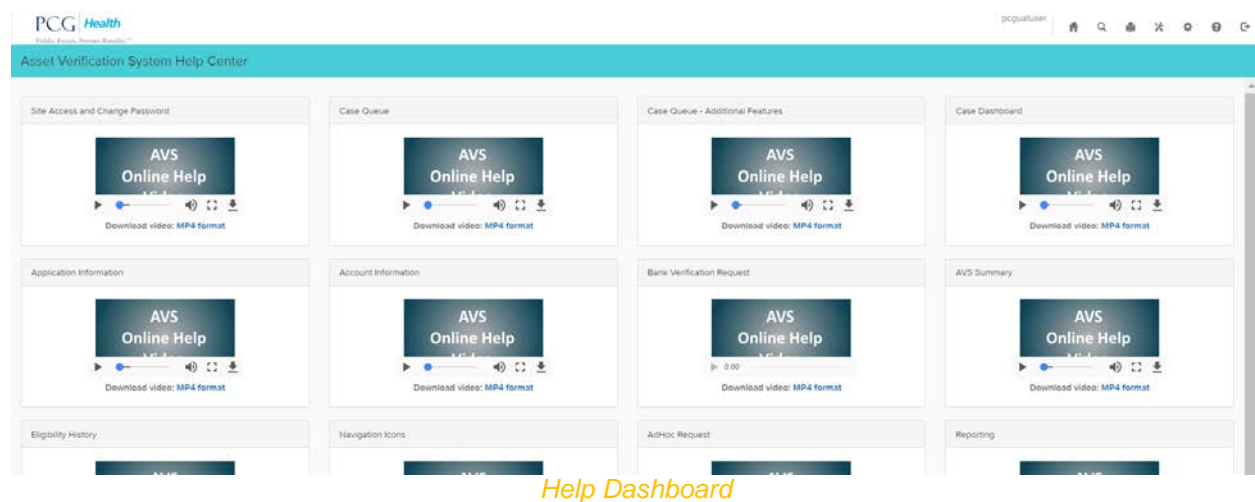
PCG Health
Public Focus. Proven Results.™

pcguatuser

Asset Verification System Help Center

Site Access and Change Password
AVS Online Help
Download video: MP4 format

Case Queue
AVS Online Help
Download video: MP4 format

Case Queue - Additional Features
AVS Online Help
Download video: MP4 format

Case Dashboard
AVS Online Help
Download video: MP4 format

Application Information
AVS Online Help
Download video: MP4 format

Account Information
AVS Online Help
Download video: MP4 format

Bank Verification Request
AVS Online Help
0:00
Download video: MP4 format

AVS Summary
AVS Online Help
Download video: MP4 format

Eligibility History

Navigation Icons

AdHoc Request

Reporting

Help Dashboard